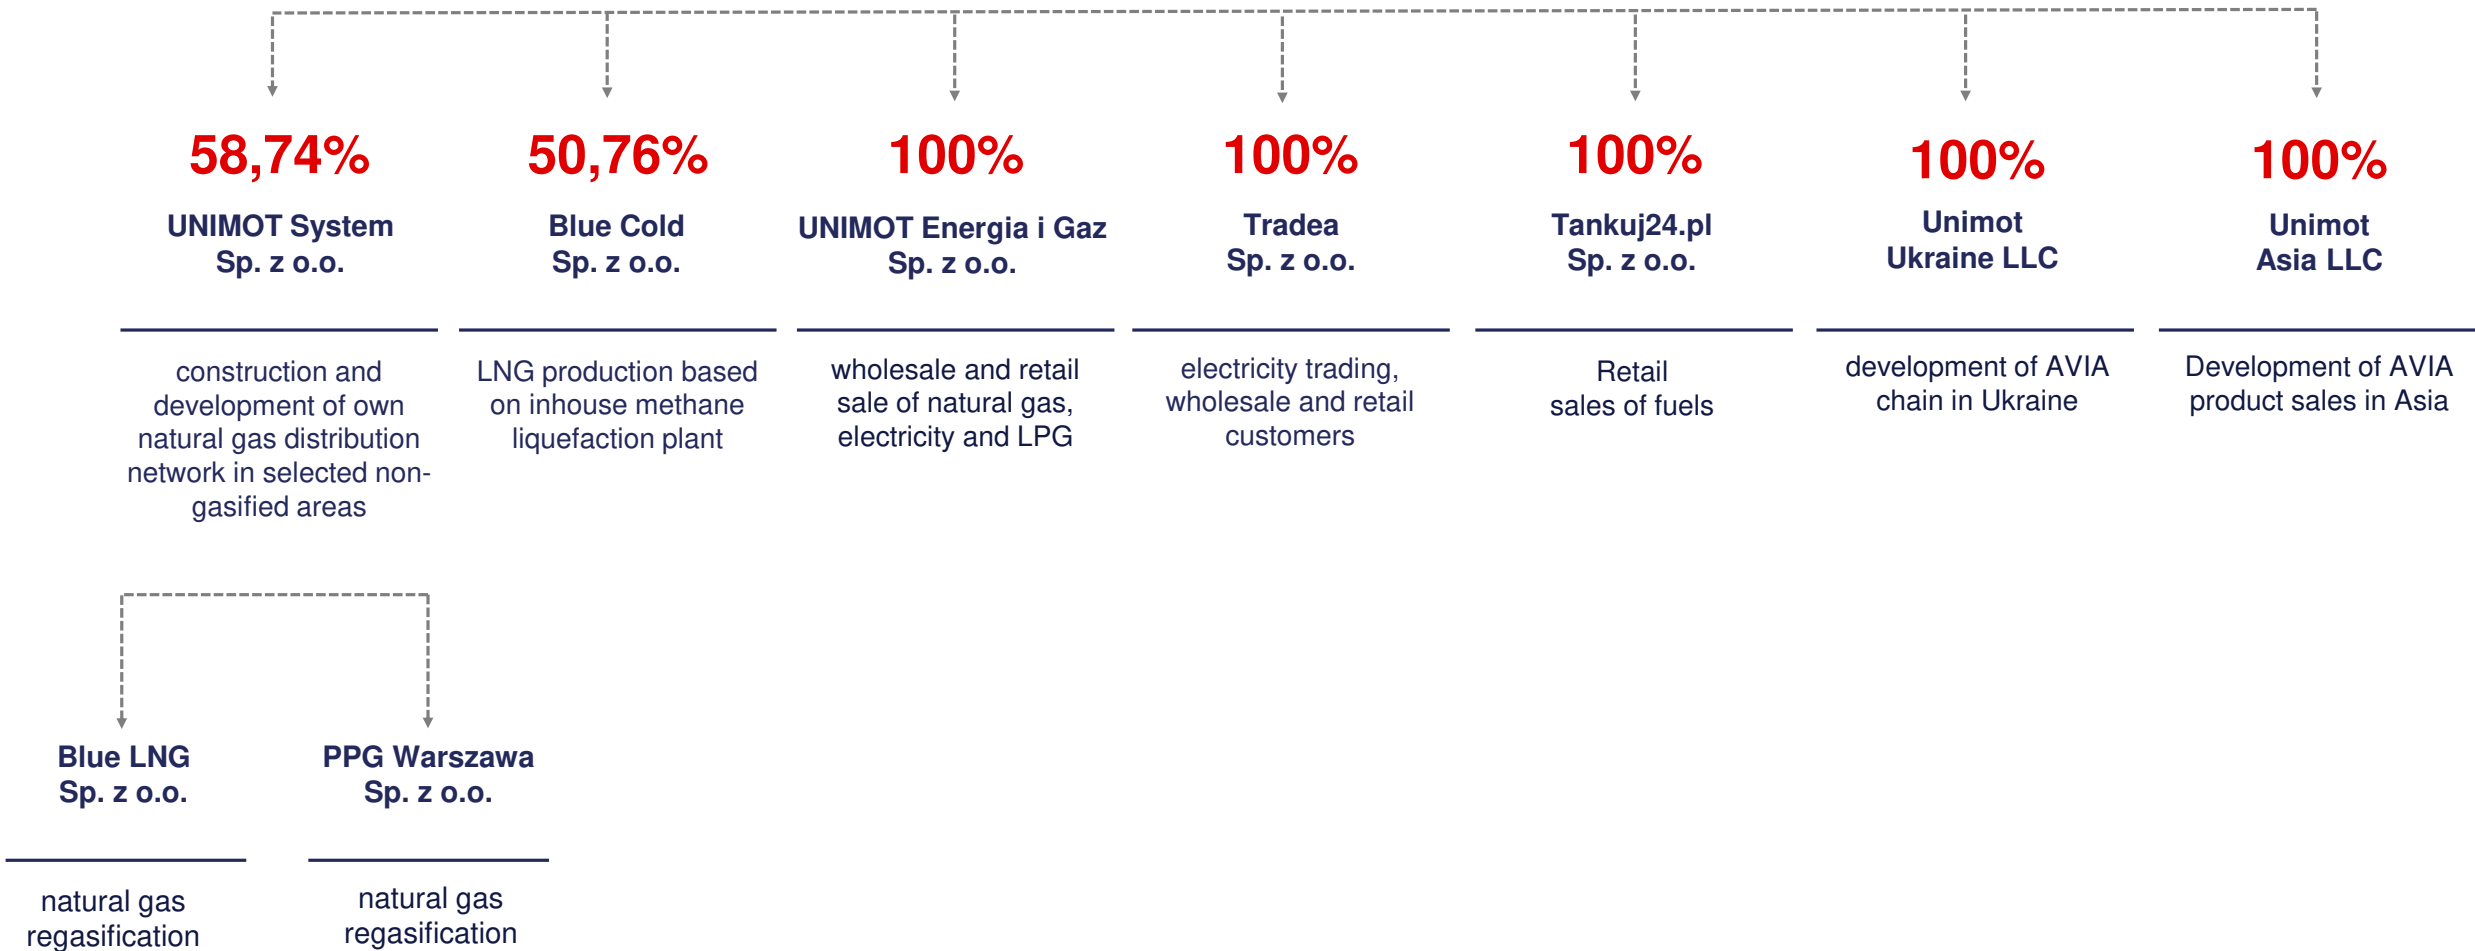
58,74%
UNIMOT System Sp. z o.o.
construction and development of own natural gas distribution network in selected non-gasified areas

50,76%
Blue Cold Sp. z o.o.
LNG production based on inhouse methane liquefaction plant

100%
UNIMOT Energia i Gaz Sp. z o.o.
wholesale and retail sale of natural gas, electricity and LPG

100%
Tradea Sp. z o.o.
electricity trading, wholesale and retail customers

100%
Tankuj24.pl Sp. z o.o.
Retail sales of fuels

100%
Unimot Ukraine LLC
development of AVIA chain in Ukraine

100%
Unimot Asia LLC
Development of AVIA product sales in Asia

Blue LNG Sp. z o.o.
natural gas regasification

PPG Warszawa Sp. z o.o.
natural gas regasification